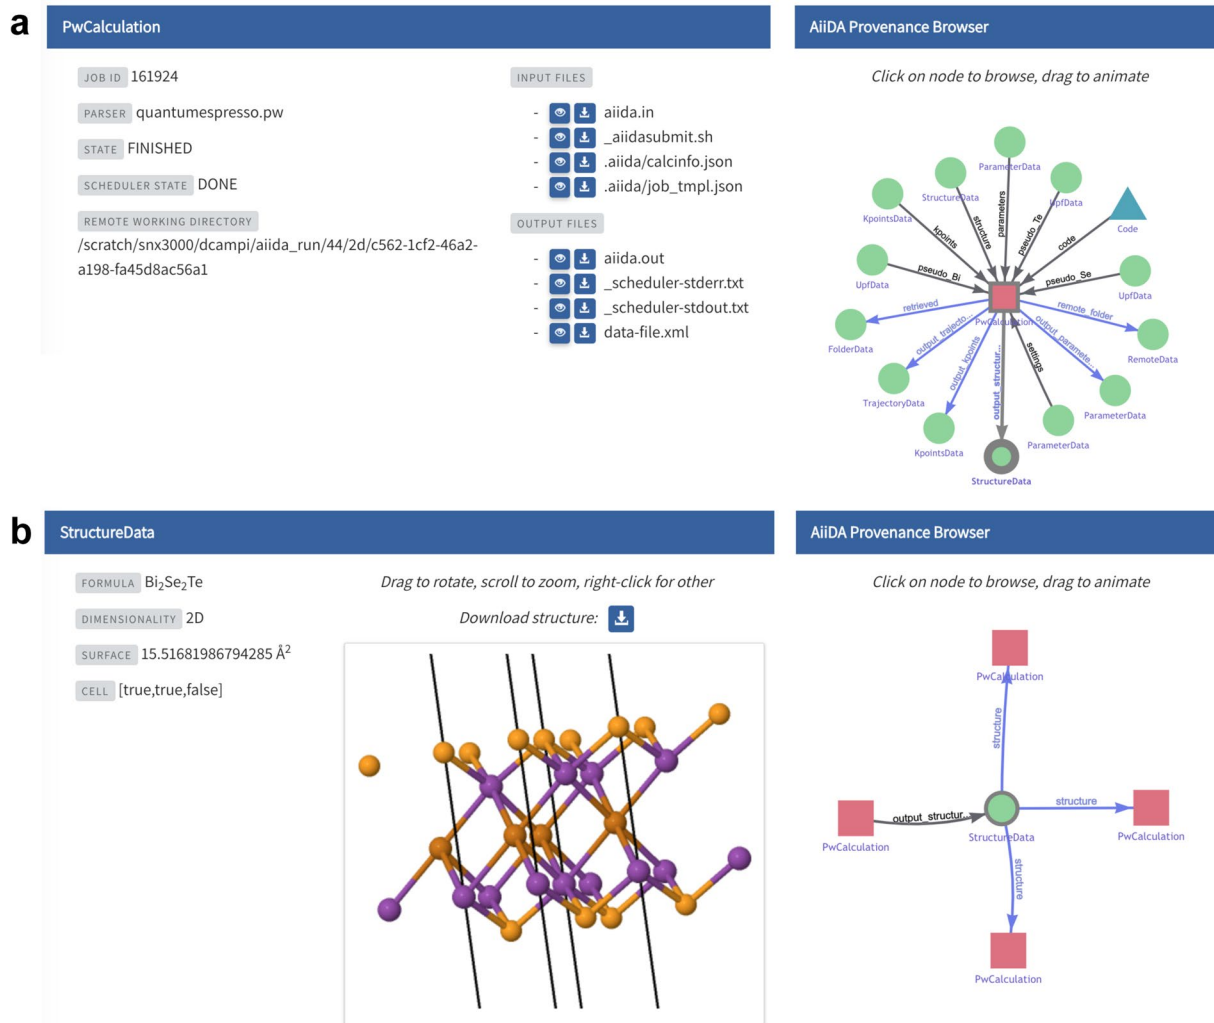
a

PwCalculation

JOB ID 161924

PARSER quantumespresso.pw

STATE FINISHED

SCHEDULER STATE DONE

REMOTE WORKING DIRECTORY

/scratch/snx3000/dcampi/aiida_run/44/2d/c562-1cf2-46a2-a198-fa45d8ac56a1

INPUT FILES

- aiida.in
- _aiidasubmit.sh
- .aiida/calcinfo.json
- .aiida/job_tmpl.json

OUTPUT FILES

- aiida.out
- _scheduler-stderr.txt
- _scheduler-stdout.txt
- data-file.xml

AiiDA Provenance Browser

Click on node to browse, drag to animate

ParameterData, StructureData, UpfData, KpointsData, Code, UpfData, UpfData, FolderData, RemoteData, TrajectoryData, ParameterData, KpointsData, ParameterData, StructureData, PwCalculation

parameters, structure, pseudo_Te, kpoints, code, pseudo_Bi, pseudo_Se, retrieved, remote_folder, output_trajecto..., output_paramete..., output_kpoints, output_structur..., settings

b

StructureData

FORMULA $Bi_2Se_2Te$

DIMENSIONALITY 2D

SURFACE 15.51681986794285 Å$^2$

CELL [true,true,false]

Drag to rotate, scroll to zoom, right-click for other

Download structure:

AiiDA Provenance Browser

Click on node to browse, drag to animate

PwCalculation, structure, PwCalculation, output_structur..., StructureData, structure, PwCalculation, structure, PwCalculation